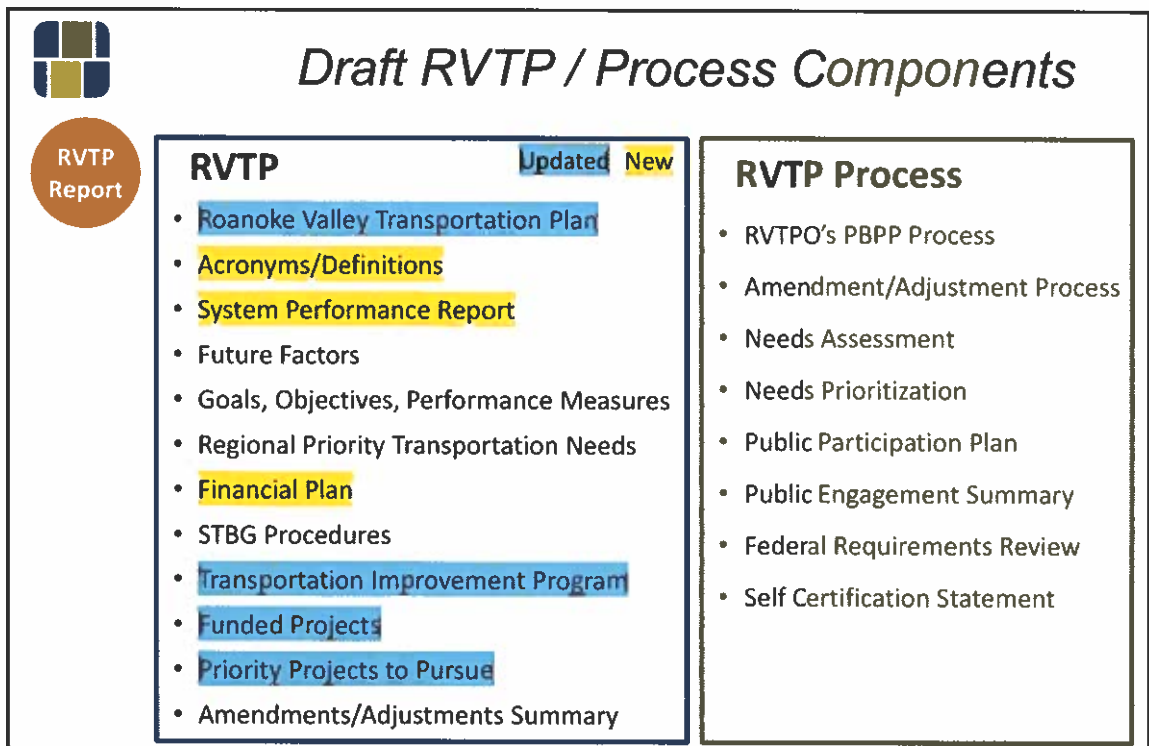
Draft RVTP / Process Components

RVTP Report

RVTP

Updated New

- Roanoke Valley Transportation Plan
- Acronyms/Definitions
- System Performance Report
- Future Factors
- Goals, Objectives, Performance Measures
- Regional Priority Transportation Needs
- Financial Plan
- STBG Procedures
- Transportation Improvement Program
- Funded Projects
- Priority Projects to Pursue
- Amendments/Adjustments Summary

RVTP Process

- RVTPO's PBPP Process
- Amendment/Adjustment Process
- Needs Assessment
- Needs Prioritization
- Public Participation Plan
- Public Engagement Summary
- Federal Requirements Review
- Self Certification Statement